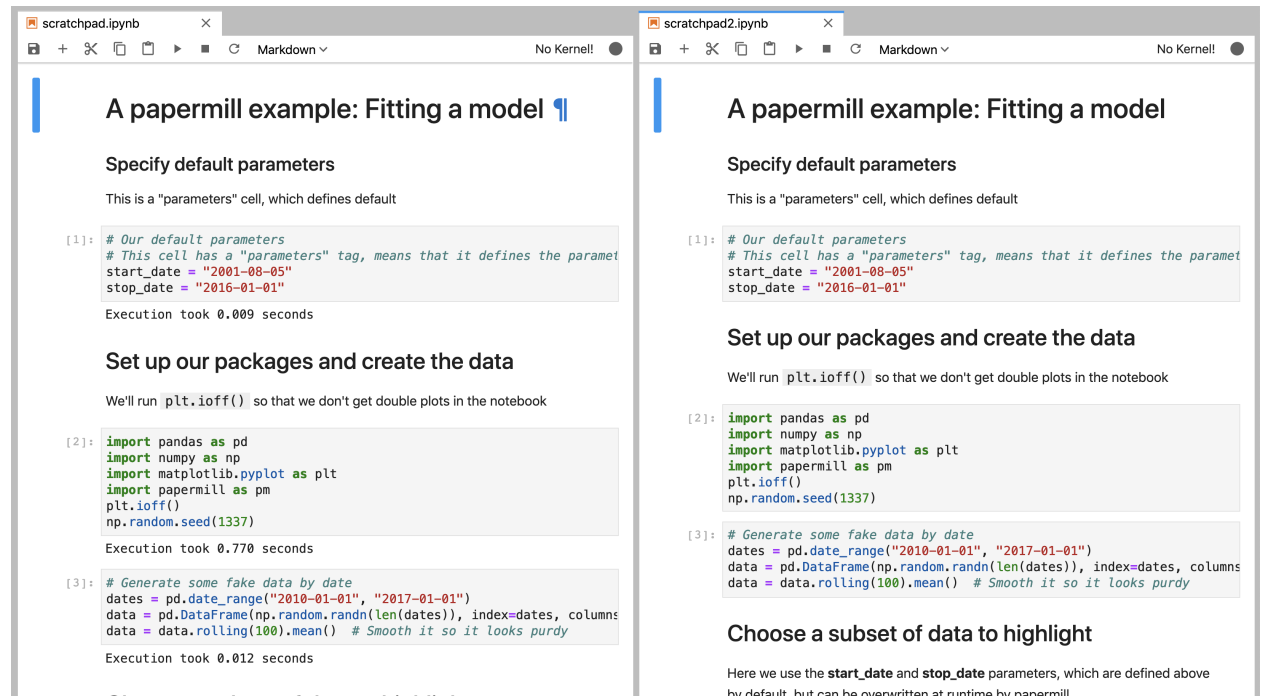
scratchpad.ipynb ×

Markdown

No Kernel!

A papermill example: Fitting a model ¶

Specify default parameters

This is a "parameters" cell, which defines default

[1]: # Our default parameters
# This cell has a "parameters" tag, means that it defines the paramet
start_date = "2001-08-05"
stop_date = "2016-01-01"

Execution took 0.009 seconds

Set up our packages and create the data

We'll run plt.ioff() so that we don't get double plots in the notebook

[2]: import pandas as pd
import numpy as np
import matplotlib.pyplot as plt
import papermill as pm
plt.ioff()
np.random.seed(1337)

Execution took 0.770 seconds

[3]: # Generate some fake data by date
dates = pd.date_range("2010-01-01", "2017-01-01")
data = pd.DataFrame(np.random.randn(len(dates)), index=dates, columns
data = data.rolling(100).mean() # Smooth it so it looks purdy

Execution took 0.012 seconds

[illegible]

scratchpad2.ipynb ×

Markdown

No Kernel!

A papermill example: Fitting a model

Specify default parameters

This is a "parameters" cell, which defines default

[1]: # Our default parameters
# This cell has a "parameters" tag, means that it defines the paramet
start_date = "2001-08-05"
stop_date = "2016-01-01"

Set up our packages and create the data

We'll run plt.ioff() so that we don't get double plots in the notebook

[2]: import pandas as pd
import numpy as np
import matplotlib.pyplot as plt
import papermill as pm
plt.ioff()
np.random.seed(1337)

[3]: # Generate some fake data by date
dates = pd.date_range("2010-01-01", "2017-01-01")
data = pd.DataFrame(np.random.randn(len(dates)), index=dates, columns
data = data.rolling(100).mean() # Smooth it so it looks purdy

Choose a subset of data to highlight

Here we use the start_date and stop_date parameters, which are defined above by default, but can be overwritten at runtime by papermill.